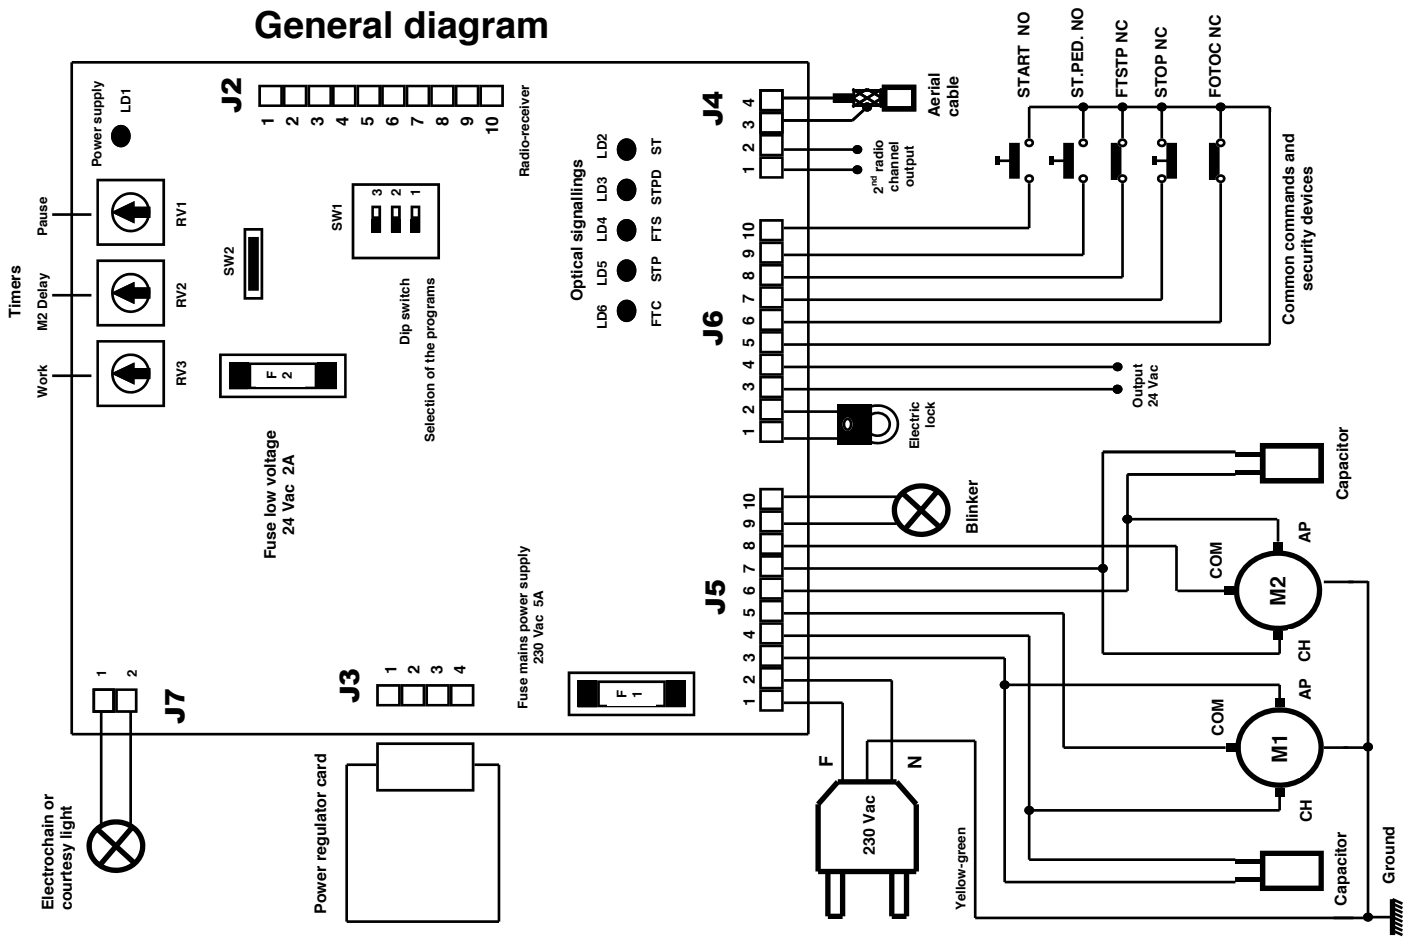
General diagram

Power supply LD1

J2
1 2 3 4 5 6 7 8 9 10
Radio-receiver

J4
4 3 2 1
Aerial cable
$2^{nd}$ radio channel output

START NO
ST.PED. NO
FTSTP NC
STOP NC
FOTOC NC

Common commands and security devices

Timers
Pause RV1
M2 Delay RV2
Work RV3

SW2

SW1
3 2 1
Dip switch
Selection of the programs

Optical signallings
LD2 ST
LD3 STPD
LD4 FTS
LD5 STP
LD6 FTC

J6
10 9 8 7 6 5 4 3 2 1

Output 24 Vac

Electric lock

F 2
Fuse low voltage 24 Vac 2A

Blinker

Capacitor

J5
10 9 8 7 6 5 4 3 2 1

COM
M2
AP
CH

Fuse mains power supply 230 Vac 5A

F 1

J3
1 2 3 4

COM
M1
AP
CH

J7
1 2

Electrochain or courtesy light

Power regulator card

F
N
230 Vac

Yellow-green

Capacitor

Ground